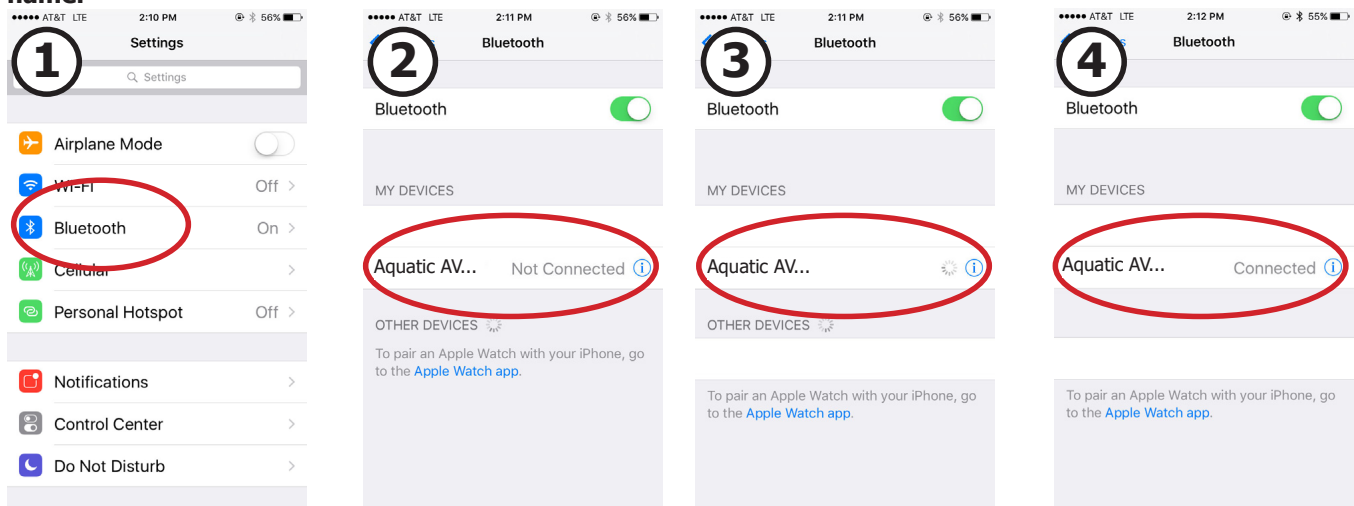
●●●●● AT&T LTE 2:10 PM 56%

① Settings

Settings

Airplane Mode

Wi-Fi Off

Bluetooth On

Cellular

Personal Hotspot Off

Notifications

Control Center

Do Not Disturb

●●●●● AT&T LTE 2:11 PM 56%

② Bluetooth

Bluetooth

MY DEVICES

Aquatic AV... Not Connected

OTHER DEVICES

To pair an Apple Watch with your iPhone, go to the Apple Watch app.

●●●●● AT&T LTE 2:11 PM 56%

③ Bluetooth

Bluetooth

MY DEVICES

Aquatic AV...

OTHER DEVICES

To pair an Apple Watch with your iPhone, go to the Apple Watch app.

●●●●● AT&T LTE 2:12 PM 55%

④ Bluetooth

Bluetooth

MY DEVICES

Aquatic AV... Connected

To pair an Apple Watch with your iPhone, go to the Apple Watch app.